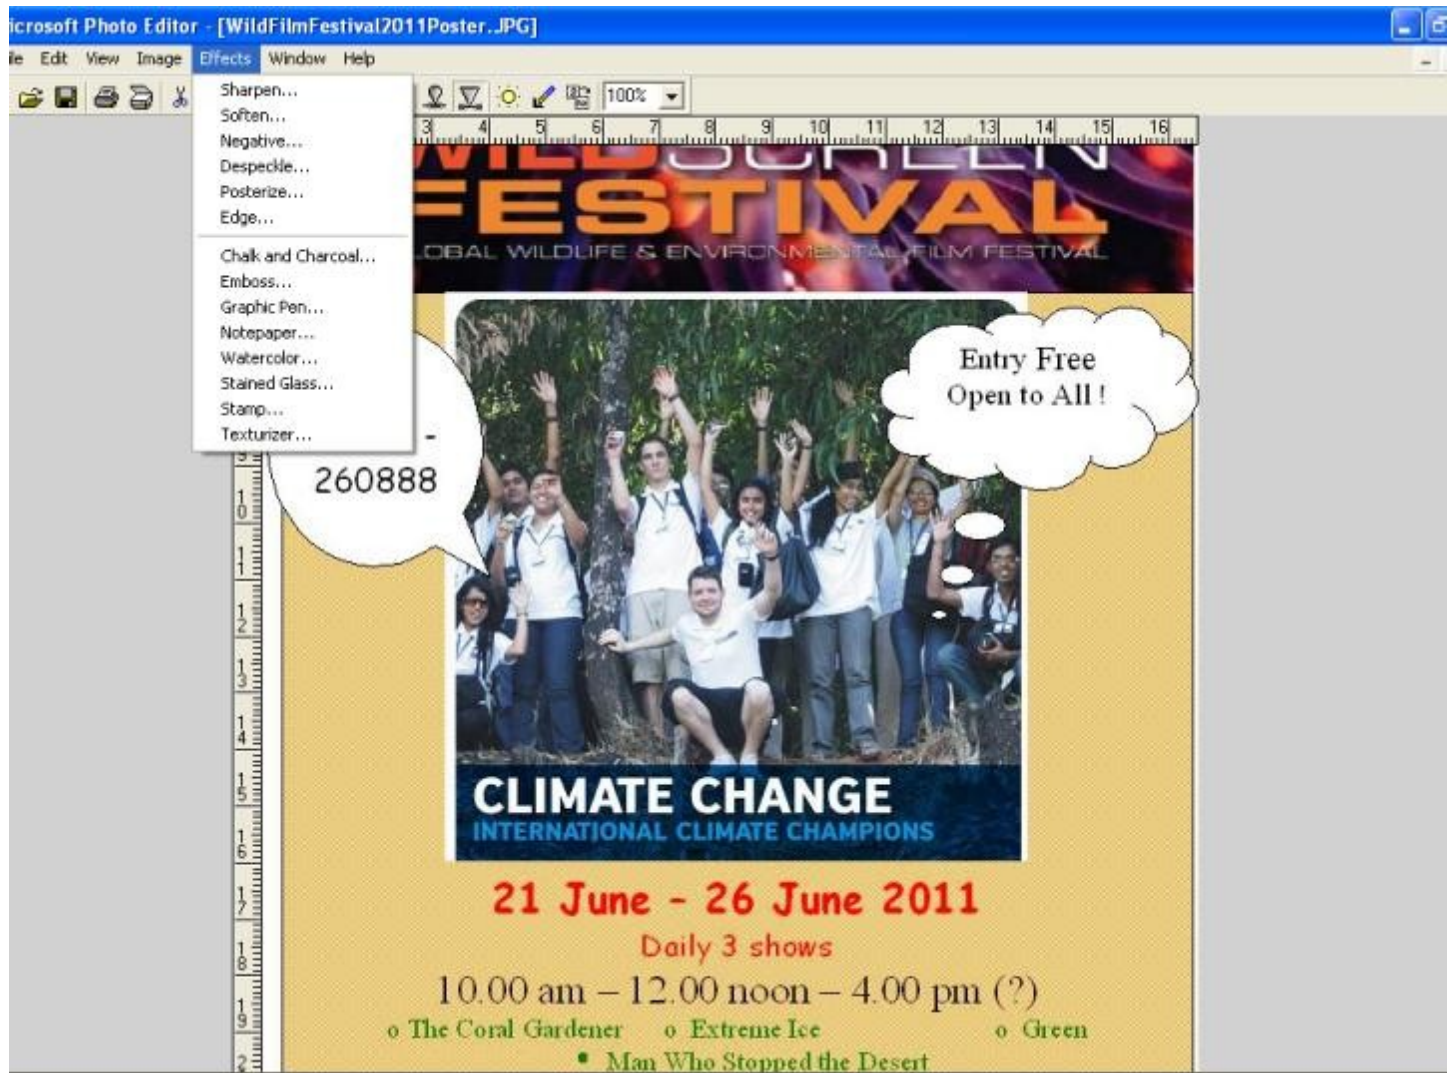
icrosoft Photo Editor - [WildFilmFestival2011Poster.JPG]

le Edit View Image Effects Window Help

100%

Sharpen...
Soften...
Negative...
Despeckle...
Posterize...
Edge...
Chalk and Charcoal...
Emboss...
Graphic Pen...
Notepaper...
Watercolor...
Stained Glass...
Stamp...
Texturizer...

3 4 5 6 7 8 9 10 11 12 13 14 15 16

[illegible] FESTIVAL

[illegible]OBAL WILDLIFE & ENVIRONMENTAL FILM FESTIVAL

-
260888

Entry Free
Open to All !

CLIMATE CHANGE
INTERNATIONAL CLIMATE CHAMPIONS

21 June - 26 June 2011

Daily 3 shows

10.00 am – 12.00 noon – 4.00 pm (?)

o The Coral Gardener o Extreme Ice o Green

• Man Who Stopped the Desert

9 10 11 12 13 14 15 16 17 18 19 2